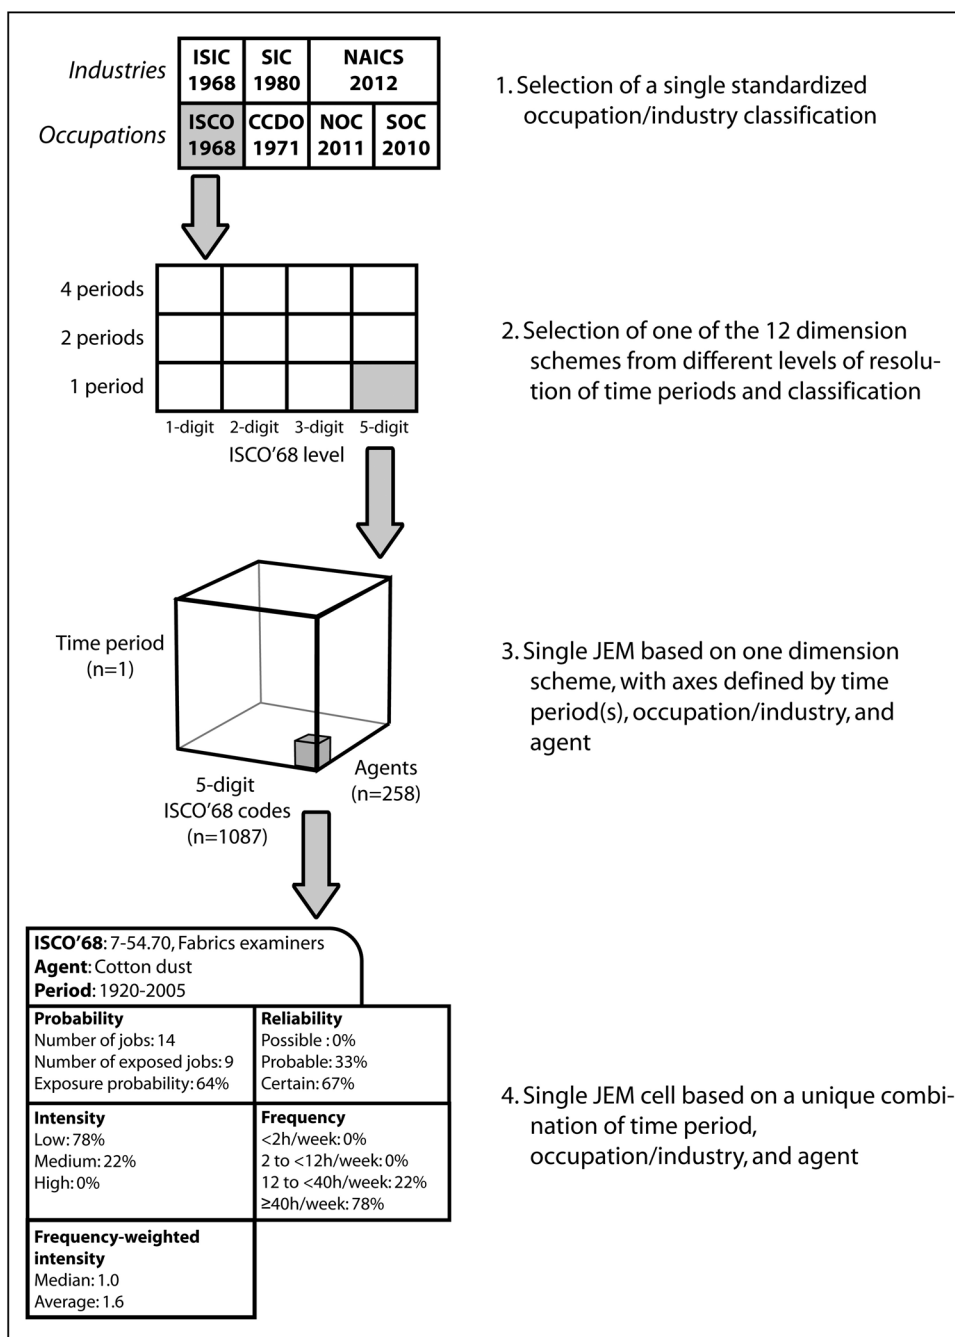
| Industries | ISIC 1968 | SIC 1980 | NAICS 2012 | |
|---|---|---|---|---|
| Occupations | ISCO 1968 | CCDO 1971 | NOC 2011 | SOC 2010 |

1. Selection of a single standardized occupation/industry classification

4 periods
2 periods
1 period
1-digit 2-digit 3-digit 5-digit
ISCO'68 level

2. Selection of one of the 12 dimension schemes from different levels of resolution of time periods and classification

Time period (n=1)
5-digit ISCO'68 codes (n=1087)
Agents (n=258)

3. Single JEM based on one dimension scheme, with axes defined by time period(s), occupation/industry, and agent

**ISCO'68**: 7-54.70, Fabrics examiners
**Agent**: Cotton dust
**Period**: 1920-2005

| **Probability** Number of jobs: 14 Number of exposed jobs: 9 Exposure probability: 64% | **Reliability** Possible: 0% Probable: 33% Certain: 67% |
|---|---|
| **Intensity** Low: 78% Medium: 22% High: 0% | **Frequency** <2h/week: 0% 2 to <12h/week: 0% 12 to <40h/week: 22% ≥40h/week: 78% |
| **Frequency-weighted intensity** Median: 1.0 Average: 1.6 | |

4. Single JEM cell based on a unique combination of time period, occupation/industry, and agent